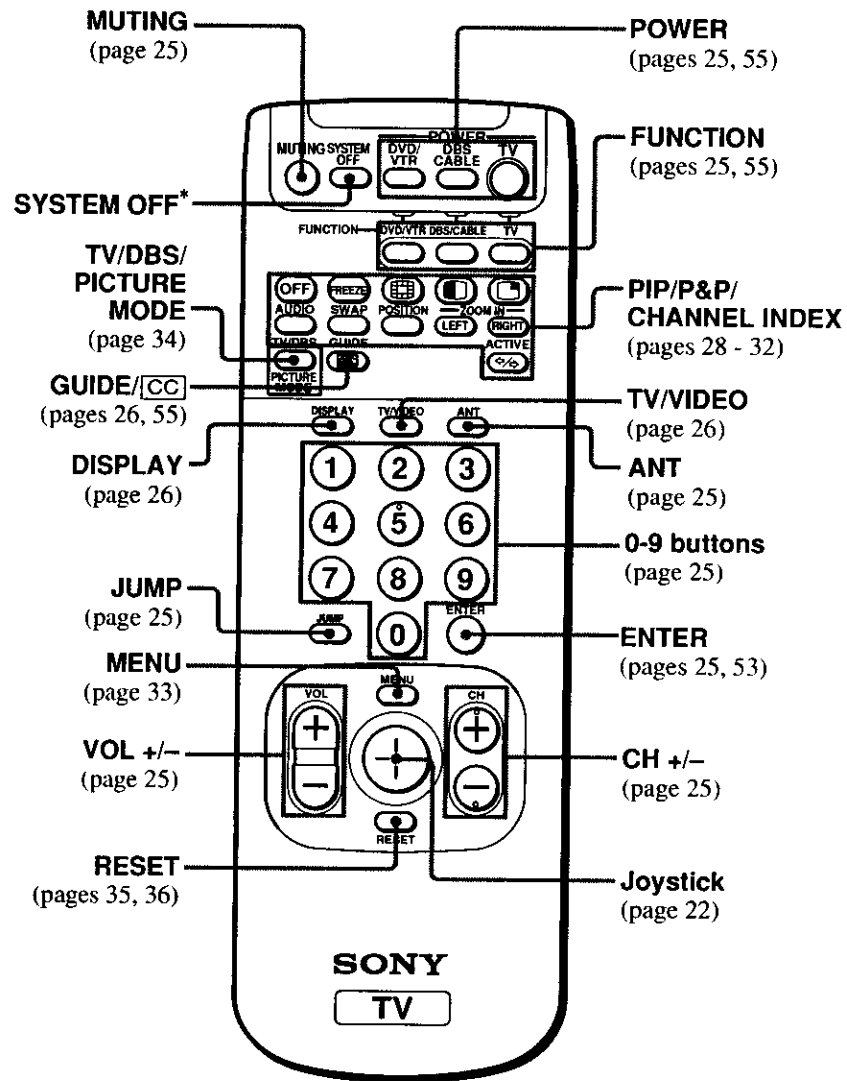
MUTING
(page 25)

POWER
(pages 25, 55)

MUTING SYSTEM OFF
POWER
DVD/VTR DBS CABLE TV

FUNCTION
(pages 25, 55)

SYSTEM OFF*

FUNCTION DVD/VTR DBS/CABLE TV

TV/DBS/
PICTURE
MODE
(page 34)

OFF FREEZE
AUDIO SWAP POSITION ZOOM IN LEFT RIGHT
TV/DBS GUIDE ACTIVE
PICTURE MODE CC

PIP/P&P/
CHANNEL INDEX
(pages 28 - 32)

GUIDE/CC
(pages 26, 55)

DISPLAY TV/VIDEO ANT

TV/VIDEO
(page 26)

DISPLAY
(page 26)

1 2 3
4 5 6
7 8 9
JUMP 0 ENTER

ANT
(page 25)

0-9 buttons
(page 25)

JUMP
(page 25)

ENTER
(pages 25, 53)

MENU
(page 33)

MENU
VOL CH
RESET

VOL +/–
(page 25)

CH +/–
(page 25)

RESET
(pages 35, 36)

Joystick
(page 22)

SONY
TV